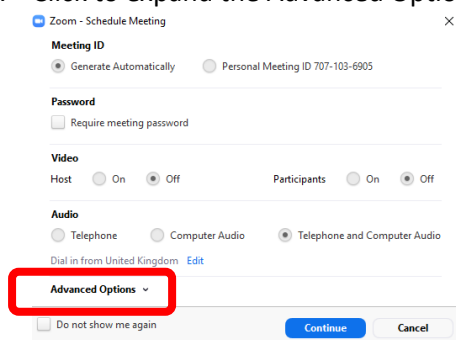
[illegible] Click to expand the Advanced Options

Zoom - Schedule Meeting

Meeting ID

Generate Automatically

Personal Meeting ID 707-103-6905

Password

Require meeting password

Video

Host

On

Off

Participants

On

Off

Audio

Telephone

Computer Audio

Telephone and Computer Audio

Dial in from United Kingdom Edit

Advanced Options

Do not show me again

Continue

Cancel